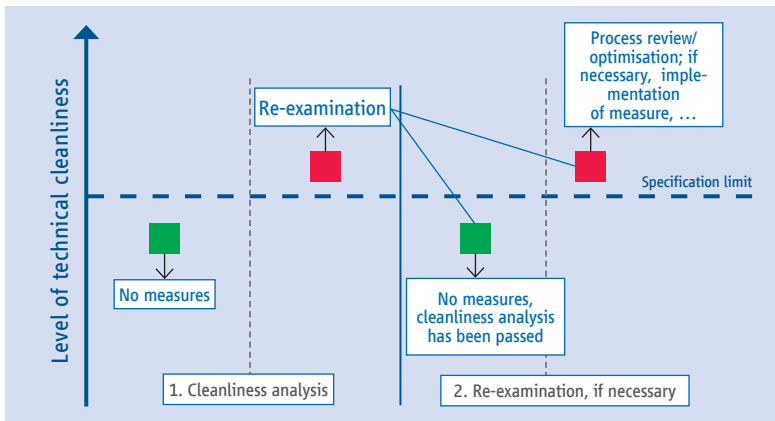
Level of technical cleanliness

Re-examination

Process review/ optimisation; if necessary, implementation of measure, …

Specification limit

No measures

No measures, cleanliness analysis has been passed

1. Cleanliness analysis

2. Re-examination, if necessary